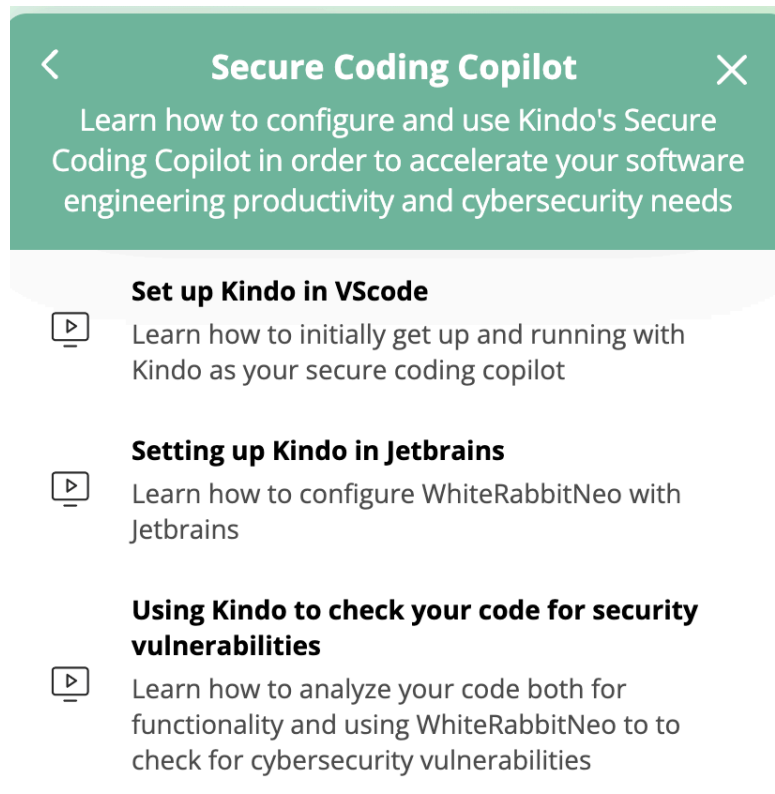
Secure Coding Copilot

Learn how to configure and use Kindo's Secure Coding Copilot in order to accelerate your software engineering productivity and cybersecurity needs

Set up Kindo in VScode

Learn how to initially get up and running with Kindo as your secure coding copilot

Setting up Kindo in Jetbrains

Learn how to configure WhiteRabbitNeo with Jetbrains

Using Kindo to check your code for security vulnerabilities

Learn how to analyze your code both for functionality and using WhiteRabbitNeo to to check for cybersecurity vulnerabilities